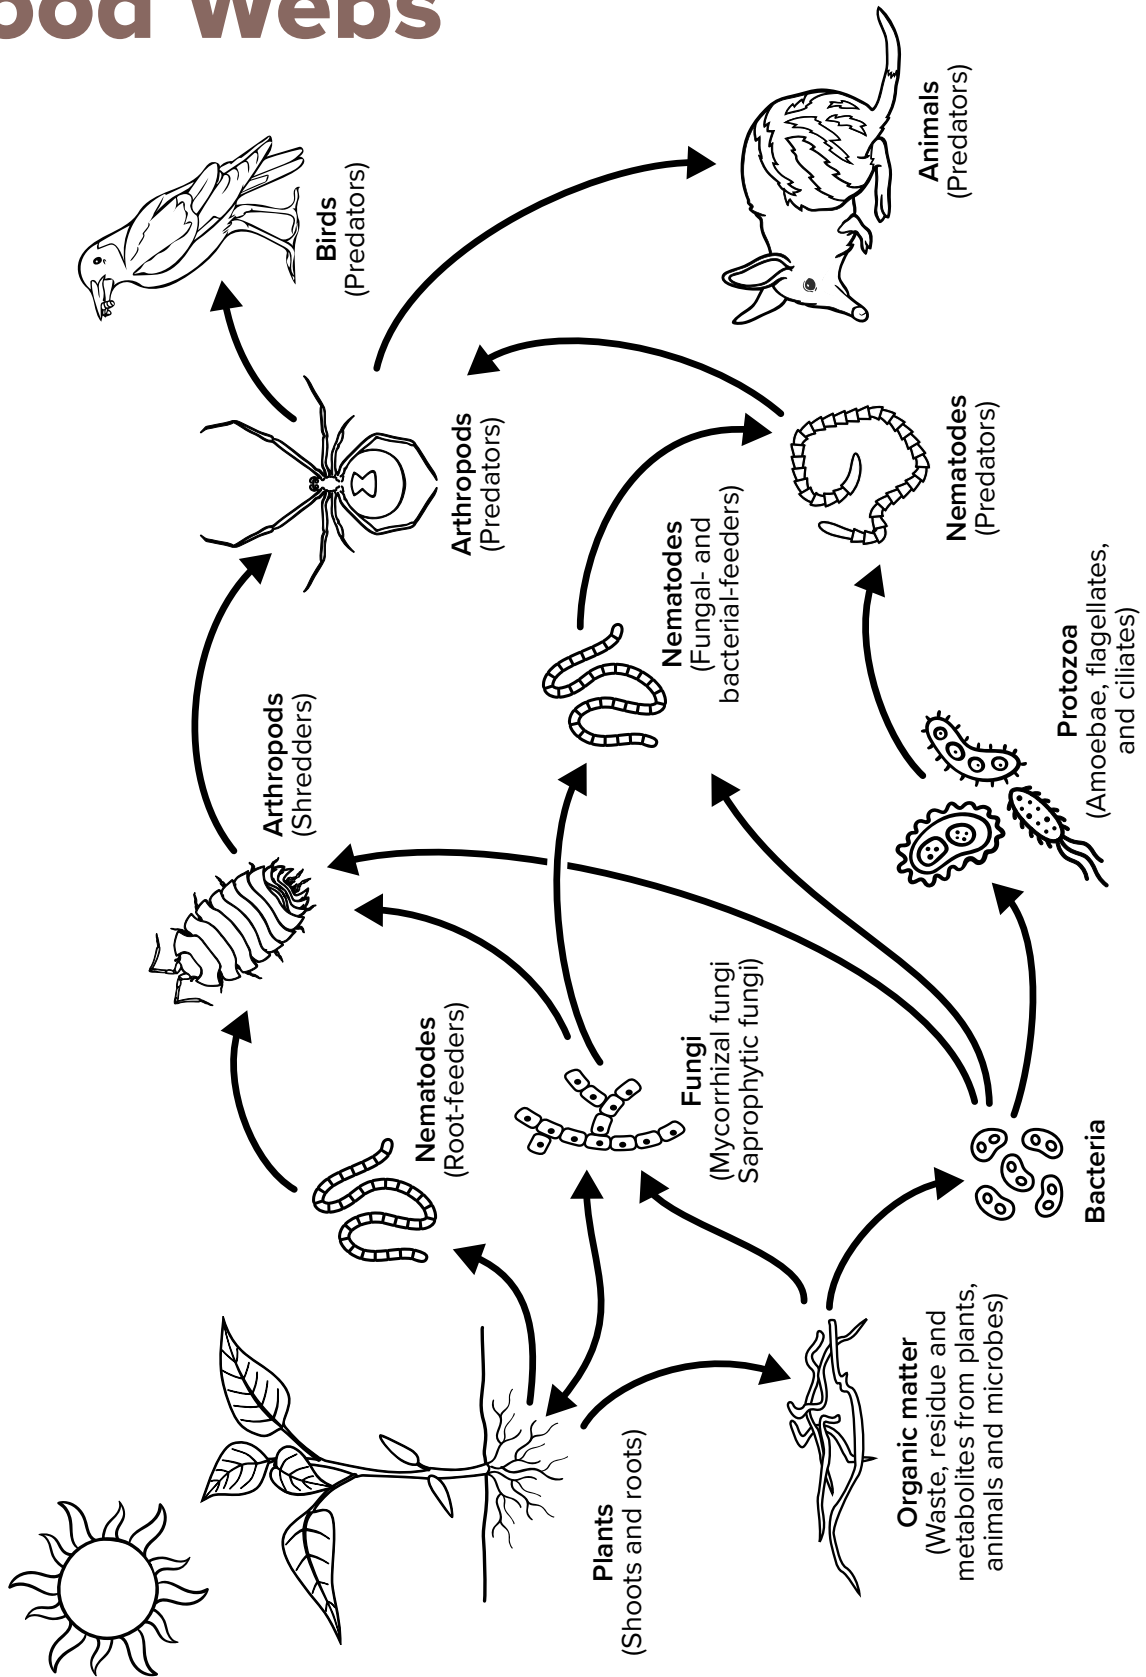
ood Webs

Birds
(Predators)

Animals
(Predators)

Arthropods
(Predators)

Nematodes
(Predators)

Nematodes
(Fungal- and bacterial-feeders)

Arthropods
(Shredders)

Protozoa
(Amoebae, flagellates, and ciliates)

Nematodes
(Root-feeders)

Fungi
(Mycorrhizal fungi
Saprophytic fungi)

Bacteria

Plants
(Shoots and roots)

Organic matter
(Waste, residue and metabolites from plants, animals and microbes)